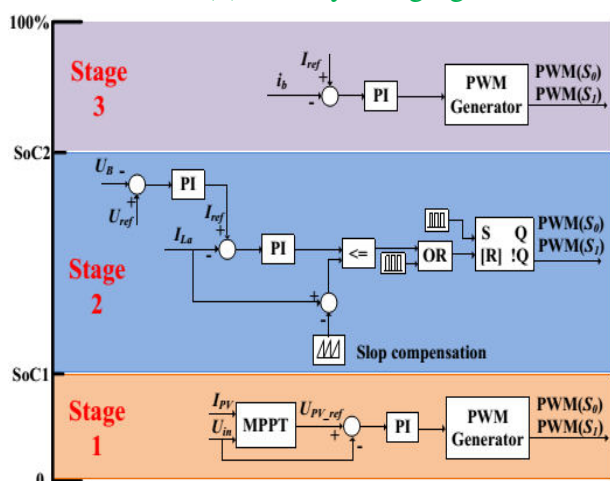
100%

Stage 3

$I_{ref}$
+
$i_b$
-
PI
PWM Generator
PWM($S_0$)
PWM($S_1$)

SoC2

$U_B$
-
+
$U_{ref}$
PI
$I_{ref}$
+
$I_{La}$
-
PI
<=
OR
S Q
[R] !Q
PWM($S_0$)
PWM($S_1$)

Stage 2

+
-
Slop compensation

SoC1

Stage 1

$I_{PV}$
$U_{in}$
MPPT
$U_{PV\_ref}$
+
-
PI
PWM Generator
PWM($S_0$)
PWM($S_1$)

0